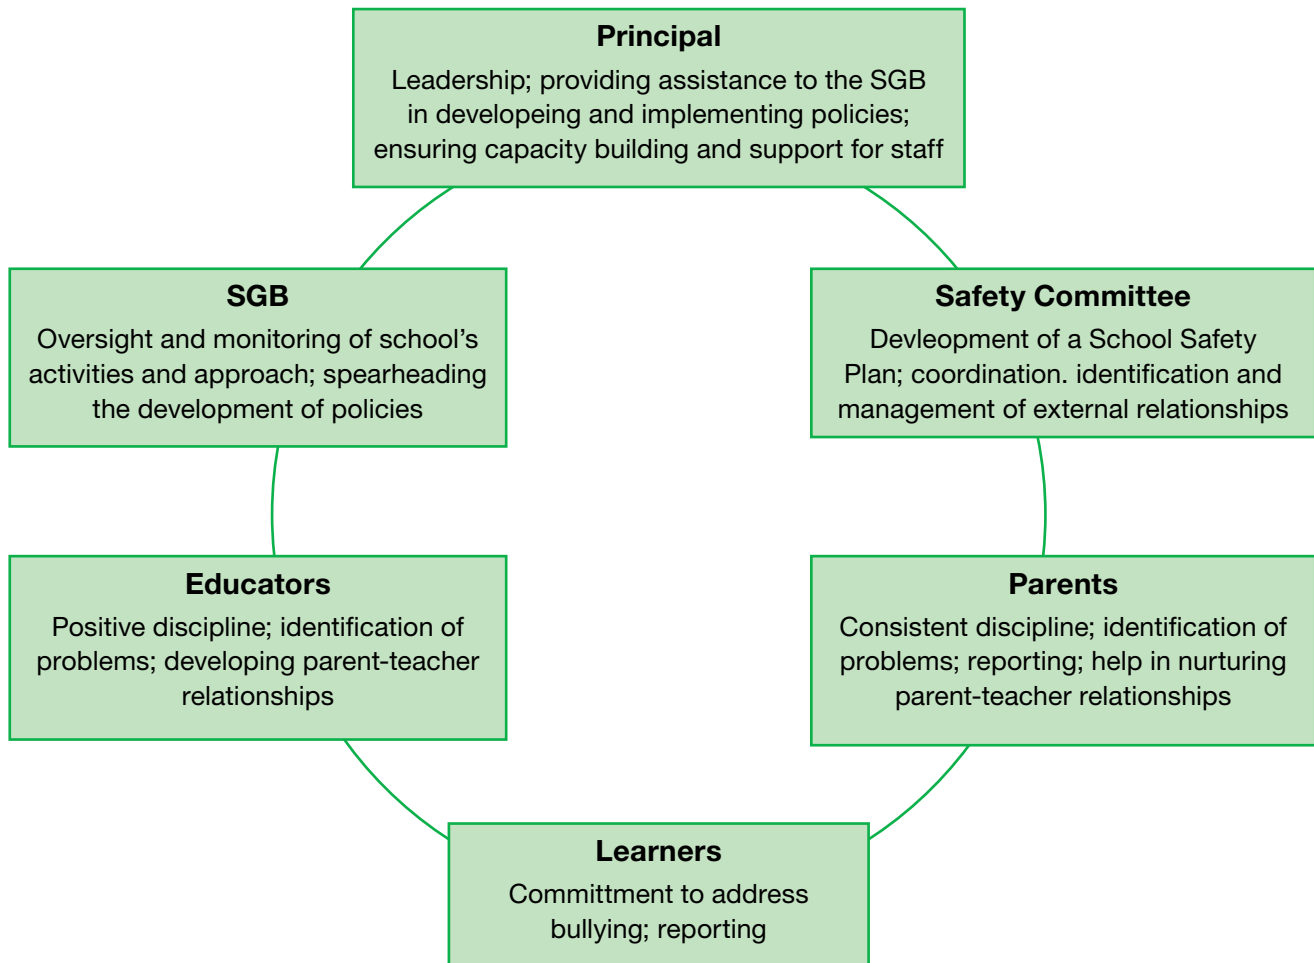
Principal
Leadership; providing assistance to the SGB in developeing and implementing policies; ensuring capacity building and support for staff

SGB
Oversight and monitoring of school's activities and approach; spearheading the development of policies

Safety Committee
Devleopment of a School Safety Plan; coordination. identification and management of external relationships

Educators
Positive discipline; identification of problems; developing parent-teacher relationships

Parents
Consistent discipline; identification of problems; reporting; help in nurturing parent-teacher relationships

Learners
Committment to address bullying; reporting